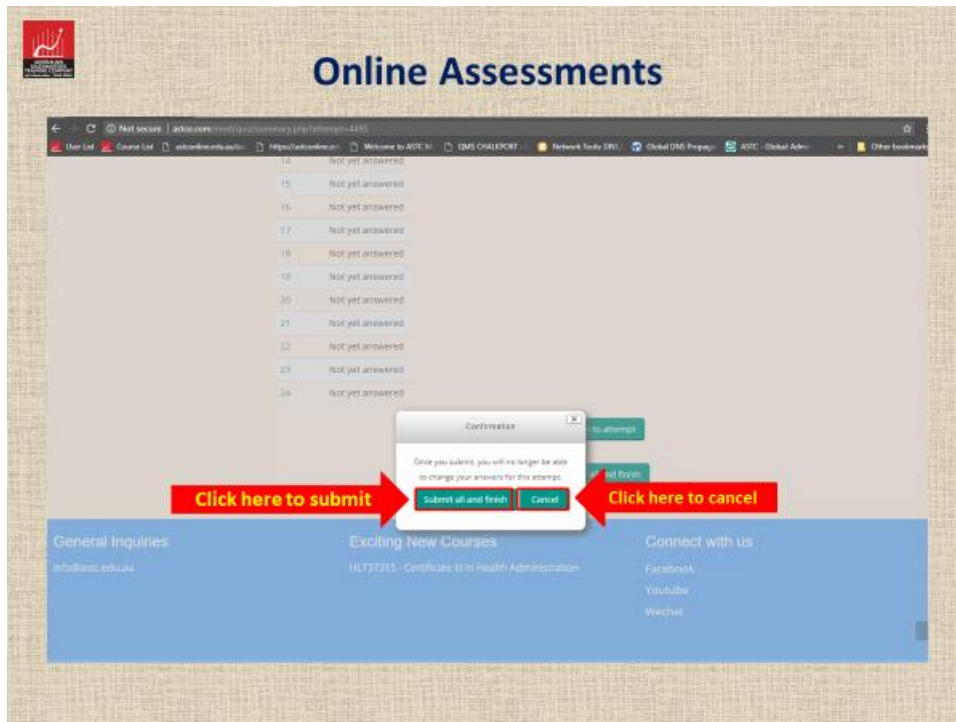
Online Assessments

Not secure | astcc.com/mod/quiz/summary.php?attempt=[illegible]

User List | Course List | astconline.edu.au | https://astconline | Welcome to ASTC | QMS CHALKPORT | Network Tools DNS | Global DNS Propagation | ASTC - Global Adm | Other bookmarks

| | |
|---|---|
| 14 | Not yet answered |
| 15 | Not yet answered |
| 16 | Not yet answered |
| 17 | Not yet answered |
| 18 | Not yet answered |
| 19 | Not yet answered |
| 20 | Not yet answered |
| 21 | Not yet answered |
| 22 | Not yet answered |
| 23 | Not yet answered |
| 24 | Not yet answered |

to attempt

nd finish

Confirmation

Once you submit, you will no longer be able to change your answers for this attempt.

Submit all and finish

Cancel

Click here to submit

Click here to cancel

General Inquiries
info@astc.edu.au

Exciting New Courses
HLT37315 - Certificate III in Health Administration

Connect with us
Facebook
Youtube
Wechat